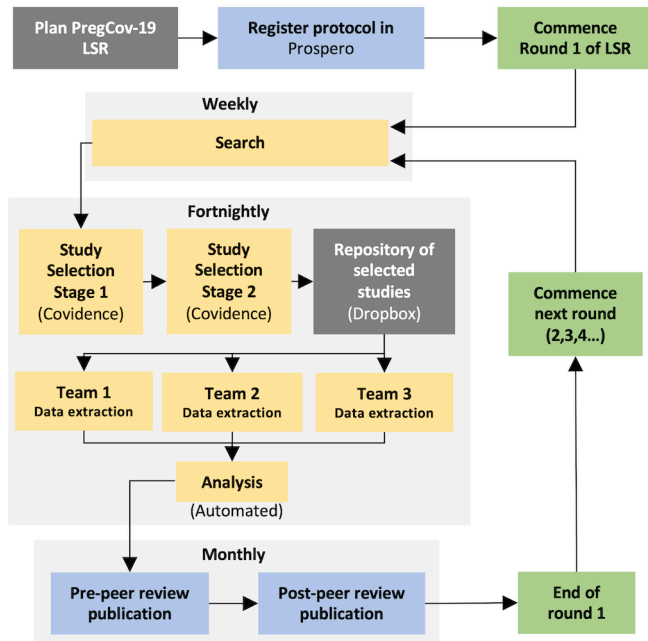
Plan PregCov-19 LSR

Register protocol in Prospero

Commence Round 1 of LSR

Weekly

Search

Fortnightly

Study Selection Stage 1 (Covidence)

Study Selection Stage 2 (Covidence)

Repository of selected studies (Dropbox)

Team 1 Data extraction

Team 2 Data extraction

Team 3 Data extraction

Analysis (Automated)

Commence next round (2,3,4…)

Monthly

Pre-peer review publication

Post-peer review publication

End of round 1